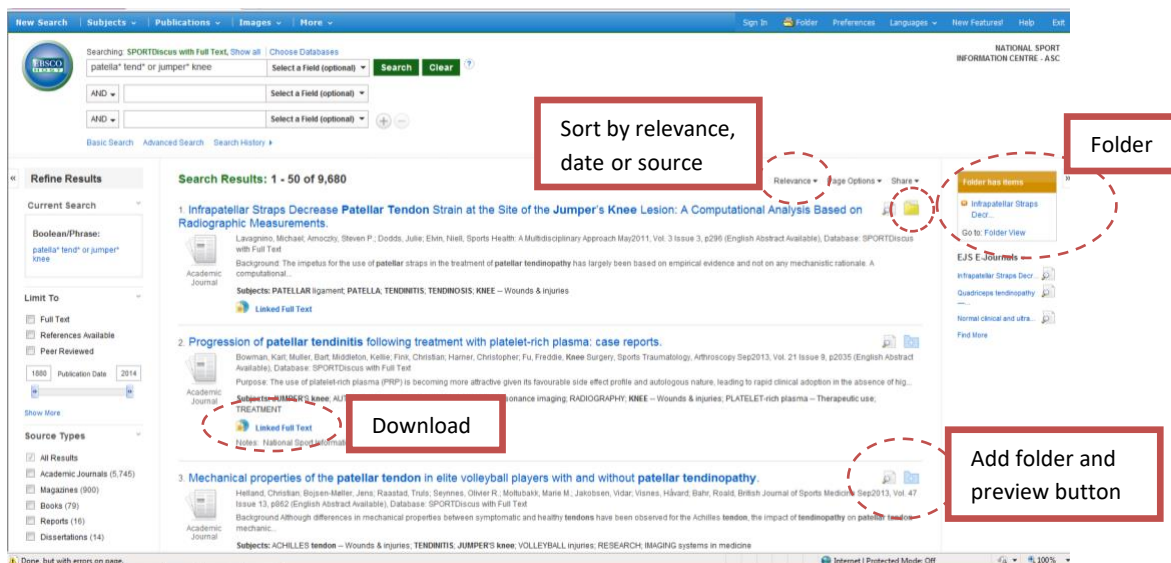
New Search | Subjects | Publications | Images | More

Sign In | Folder | Preferences | Languages | New Features! | Help | Exit

Searching: SPORTDiscus with Full Text, Show all | Choose Databases

NATIONAL SPORT INFORMATION CENTRE - ASC

patella* tend* or jumper* knee | Select a Field (optional) | Search | Clear

AND | Select a Field (optional)

AND | Select a Field (optional)

Basic Search | Advanced Search | Search History

Sort by relevance, date or source

Folder

Refine Results

Current Search

Boolean/Phrase:
patella* tend* or jumper* knee

Limit To

Full Text
References Available
Peer Reviewed

1880 Publication Date 2014

Show More

Source Types

All Results
Academic Journals (5,745)
Magazines (900)
Books (79)
Reports (16)
Dissertations (14)

Search Results: 1 - 50 of 9,680

Relevance | Page Options | Share

1. Infrapatellar Straps Decrease Patellar Tendon Strain at the Site of the Jumper's Knee Lesion: A Computational Analysis Based on Radiographic Measurements.

Lavagnino, Michael; Arnoczky, Steven P.; Dodds, Julie; Elvin, Niell; Sports Health: A Multidisciplinary Approach May2011, Vol. 3 Issue 3, p296 (English Abstract Available), Database: SPORTDiscus with Full Text

Background: The impetus for the use of patellar straps in the treatment of patellar tendinopathy has largely been based on empirical evidence and not on any mechanistic rationale. A computational...

Academic Journal

Subjects: PATELLAR ligament; PATELLA; TENDINITIS; TENDINOSIS; KNEE -- Wounds & injuries

Linked Full Text

2. Progression of patellar tendinitis following treatment with platelet-rich plasma: case reports.

Bowman, Karl; Muller, Bart; Middleton, Kellie; Fink, Christian; Harner, Christopher; Fu, Freddie, Knee Surgery, Sports Traumatology, Arthroscopy Sep2013, Vol. 21 Issue 9, p2035 (English Abstract Available), Database: SPORTDiscus with Full Text

Purpose: The use of platelet-rich plasma (PRP) is becoming more attractive given its favourable side effect profile and autologous nature, leading to rapid clinical adoption in the absence of hig...

Academic Journal

Subjects: JUMPER'S knee; AUT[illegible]onance imaging; RADIOGRAPHY; KNEE -- Wounds & injuries; PLATELET-rich plasma -- Therapeutic use; TREATMENT

Linked Full Text

Notes: National Sport Inform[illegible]

Download

Add folder and preview button

3. Mechanical properties of the patellar tendon in elite volleyball players with and without patellar tendinopathy.

Helland, Christian; Bojsen-Møller, Jens; Raastad, Truls; Seynnes, Olivier R.; Moltubakk, Marie M.; Jakobsen, Vidar; Visnes, Håvard; Bahr, Roald, British Journal of Sports Medicine Sep2013, Vol. 47 Issue 13, p862 (English Abstract Available), Database: SPORTDiscus with Full Text

Background Although differences in mechanical properties between symptomatic and healthy tendons have been observed for the Achilles tendon, the impact of tendinopathy on patellar tendon mechanic...

Academic Journal

Subjects: ACHILLES tendon -- Wounds & injuries; TENDINITIS; JUMPER'S knee; VOLLEYBALL injuries; RESEARCH; IMAGING systems in medicine

Folder has items
Infrapatellar Straps Decr...
Go to: Folder View

EJS E Journals
Infrapatellar Straps Decr...
Quadriceps tendinopathy...
Normal clinical and ultra...
Find More

Done, but with errors on page.

Internet | Protected Mode: Off

100%